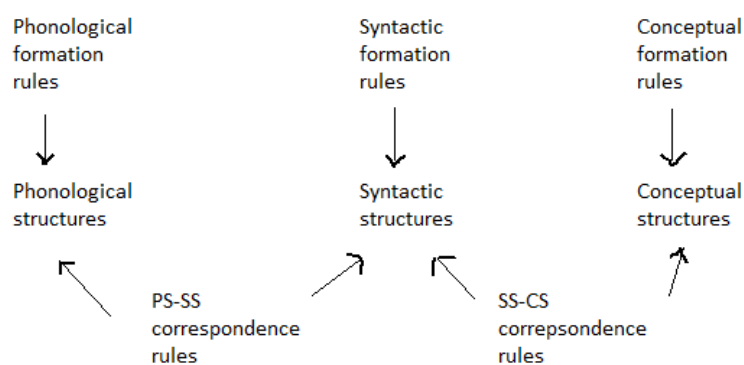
Phonological formation rules

Syntactic formation rules

Conceptual formation rules

Phonological structures

Syntactic structures

Conceptual structures

PS-SS correspondence rules

SS-CS correpsondence rules